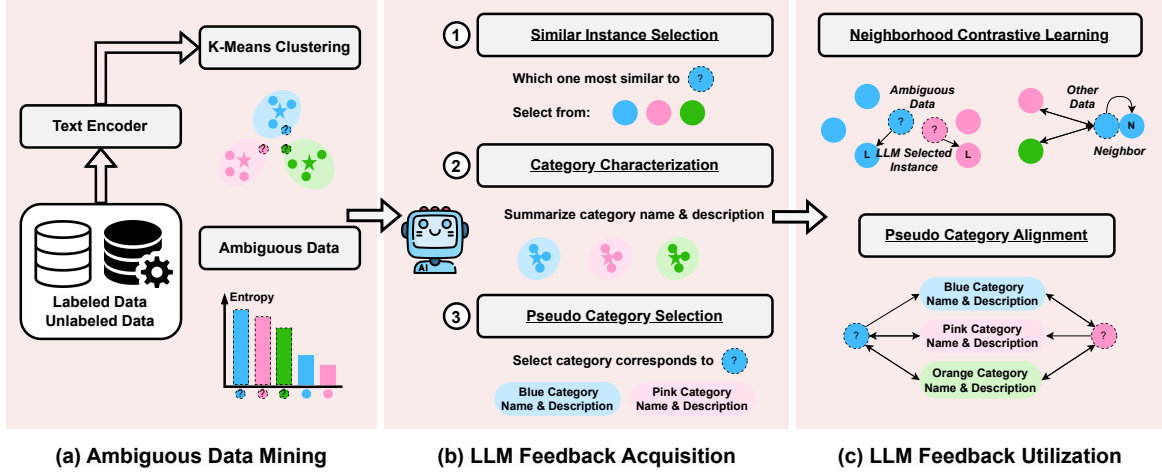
K-Means Clustering

Text Encoder

Ambiguous Data

Labeled Data
Unlabeled Data

Entropy

(a) Ambiguous Data Mining

1 Similar Instance Selection

Which one most similar to ?

Select from:

2 Category Characterization

Summarize category name & description

AI

3 Pseudo Category Selection

Select category corresponds to ?

Blue Category
Name & Description

Pink Category
Name & Description

(b) LLM Feedback Acquisition

Neighborhood Contrastive Learning

Ambiguous Data

?

?

L

L

LLM Selected Instance

Other Data

N

Neighbor

Pseudo Category Alignment

Blue Category
Name & Description

?

Pink Category
Name & Description

?

Orange Category
Name & Description

(c) LLM Feedback Utilization